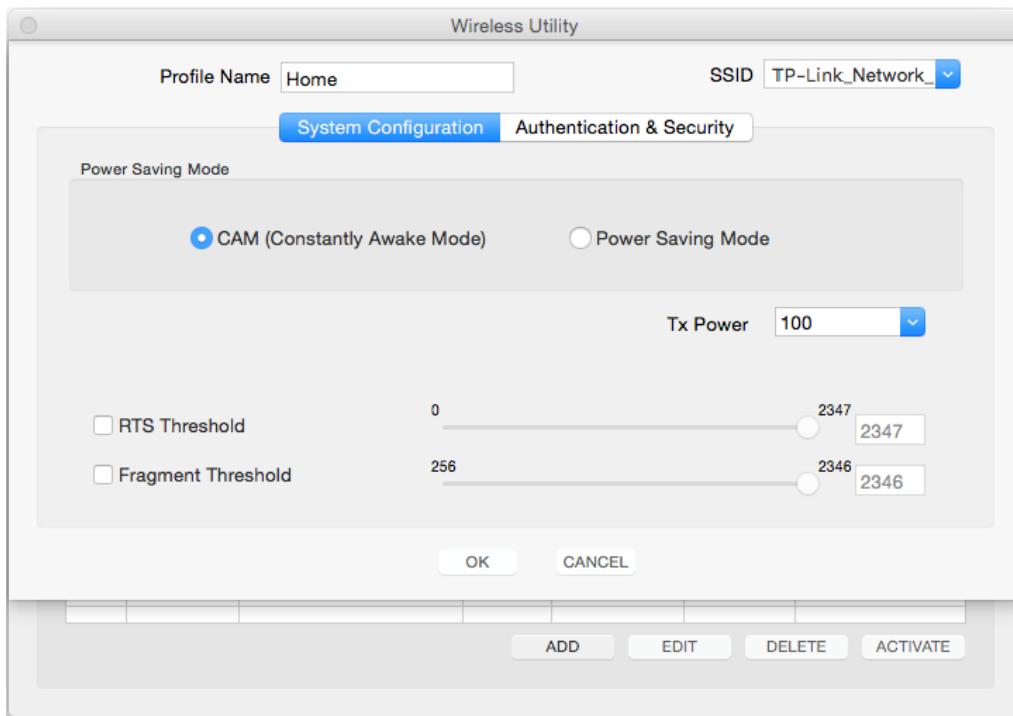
Wireless Utility

Profile Name Home

SSID TP-Link_Network_

System Configuration Authentication & Security

Power Saving Mode

CAM (Constantly Awake Mode) Power Saving Mode

Tx Power 100

RTS Threshold 0 2347 2347

Fragment Threshold 256 2346 2346

OK CANCEL

ADD EDIT DELETE ACTIVATE